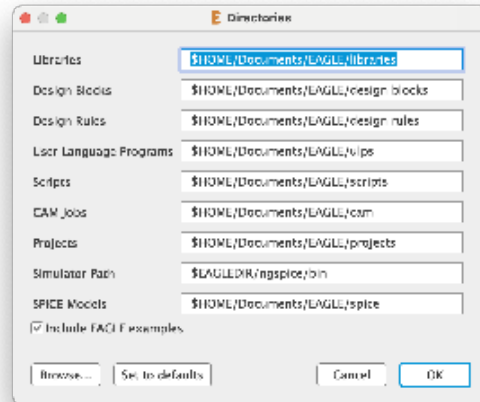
Directories

Libraries $HOME/Documents/EAGLE/libraries

Design Blocks $HOME/Documents/EAGLE/design blocks

Design Rules $HOME/Documents/EAGLE/design rules

User Language Programs $HOME/Documents/EAGLE/ulps

Scripts $HOME/Documents/EAGLE/scripts

CAM Jobs $HOME/Documents/EAGLE/cam

Projects $HOME/Documents/EAGLE/projects

Simulator Path $EAGLEDIR/ngspice/bin

SPICE Models $HOME/Documents/EAGLE/spice

☑ Include EAGLE examples

Browse... Set to defaults Cancel OK